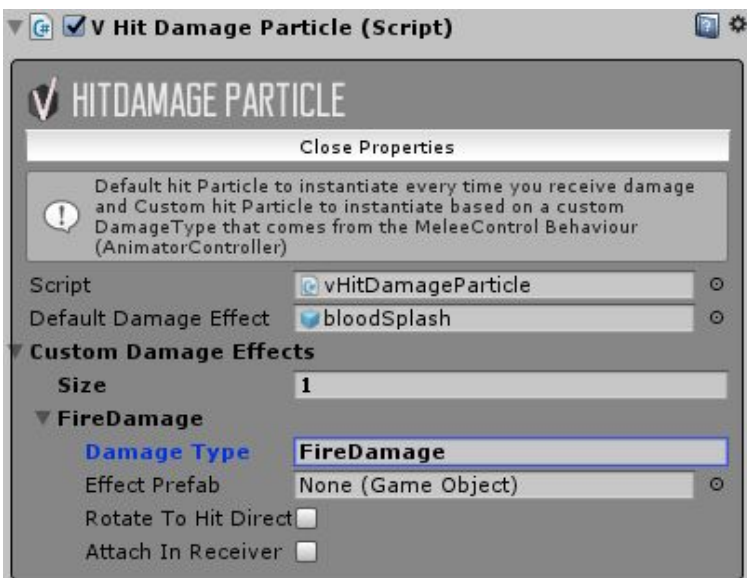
V Hit Damage Particle (Script)

HITDAMAGE PARTICLE

Close Properties

Default hit Particle to instantiate every time you receive damage and Custom hit Particle to instantiate based on a custom DamageType that comes from the MeleeControl Behaviour (AnimatorController)

Script vHitDamageParticle
Default Damage Effect bloodSplash
Custom Damage Effects
Size 1
FireDamage
Damage Type FireDamage
Effect Prefab None (Game Object)
Rotate To Hit Direct
Attach In Receiver